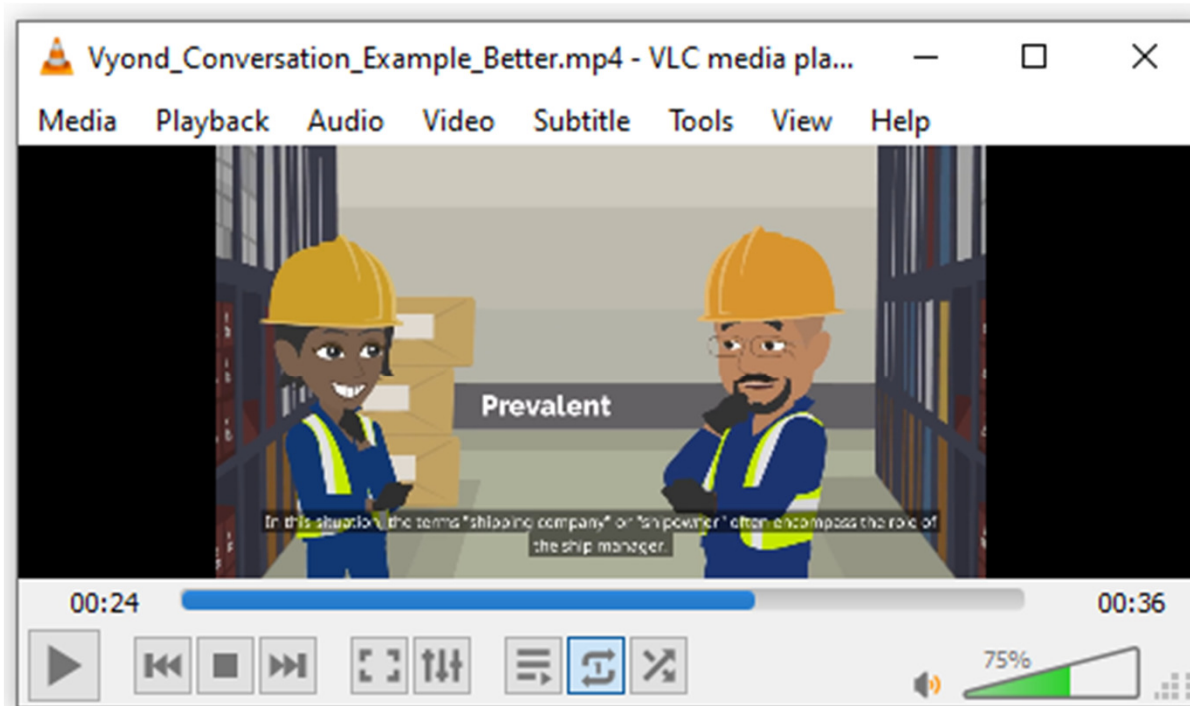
Vyond_Conversation_Example_Better.mp4 - VLC media pla...

Media Playback Audio Video Subtitle Tools View Help

Prevalent

In this situation, the terms "shipping company" or "shipowner" often encompass the role of the ship manager.

00:24

00:36

75%